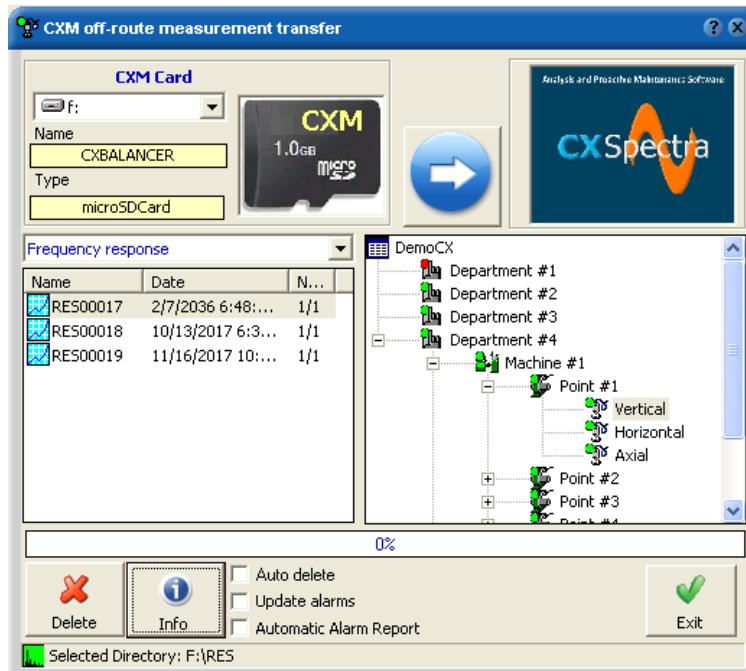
CXM off-route measurement transfer

CXM Card

f:

Name

CXBALANCER

Type

microSDCard

CXM

1.0GB

micro SD

Analysis and Proactive Maintenance Software

CXSpectra

Frequency response

| Name | Date | N... |
|---|---|---|
| RES00017 | 2/7/2036 6:48:... | 1/1 |
| RES00018 | 10/13/2017 6:3... | 1/1 |
| RES00019 | 11/16/2017 10:... | 1/1 |

DemoCX
Department #1
Department #2
Department #3
Department #4
Machine #1
Point #1
Vertical
Horizontal
Axial
Point #2
Point #3
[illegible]

0%

Delete

Info

Auto delete

Update alarms

Automatic Alarm Report

Exit

Selected Directory: F:\RES